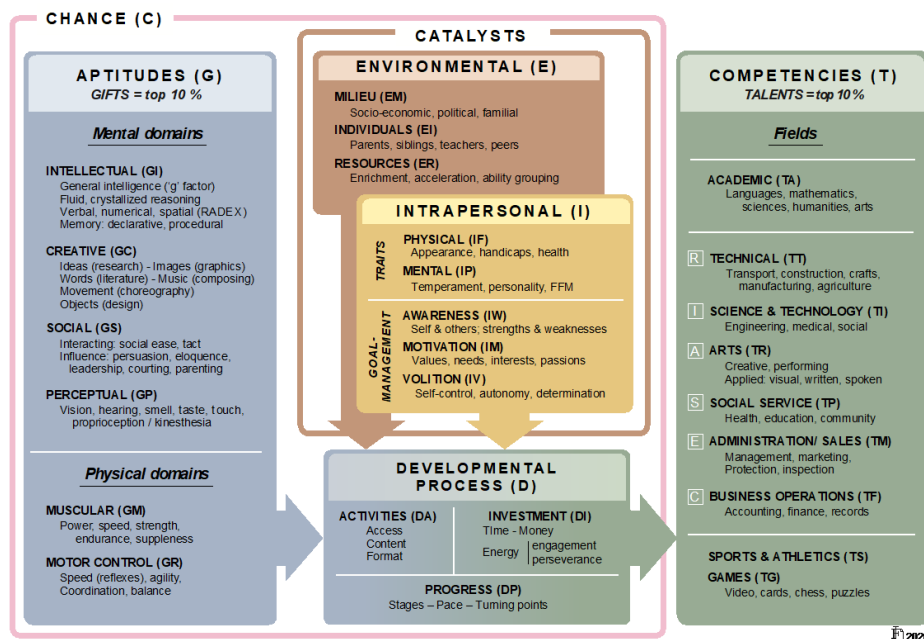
CHANCE (C)

APTITUDES (G)
GIFTS = top 10 %

Mental domains

INTELLECTUAL (GI)
General intelligence ('g' factor)
Fluid, crystallized reasoning
Verbal, numerical, spatial (RADEX)
Memory: declarative, procedural

CREATIVE (GC)
Ideas (research) - Images (graphics)
Words (literature) - Music (composing)
Movement (choreography)
Objects (design)

SOCIAL (GS)
Interacting: social ease, tact
Influence: persuasion, eloquence, leadership, courting, parenting

PERCEPTUAL (GP)
Vision, hearing, smell, taste, touch, proprioception / kinesthesia

Physical domains

MUSCULAR (GM)
Power, speed, strength, endurance, suppleness

MOTOR CONTROL (GR)
Speed (reflexes), agility, Coordination, balance

CATALYSTS

ENVIRONMENTAL (E)

MILIEU (EM)
Socio-economic, political, familial
INDIVIDUALS (EI)
Parents, siblings, teachers, peers
RESOURCES (ER)
Enrichment, acceleration, ability grouping

INTRAPERSONAL (I)

TRAITS
PHYSICAL (IF)
Appearance, handicaps, health
MENTAL (IP)
Temperament, personality, FFM

GOAL-MANAGEMENT
AWARENESS (IW)
Self & others; strengths & weaknesses
MOTIVATION (IM)
Values, needs, interests, passions
VOLITION (IV)
Self-control, autonomy, determination

DEVELOPMENTAL PROCESS (D)

ACTIVITIES (DA)
Access
Content
Format

INVESTMENT (DI)
Time - Money
Energy | engagement perseverance

PROGRESS (DP)
Stages – Pace – Turning points

COMPETENCIES (T)
TALENTS = top 10 %

Fields

ACADEMIC (TA)
Languages, mathematics, sciences, humanities, arts

R TECHNICAL (TT)
Transport, construction, crafts, manufacturing, agriculture

I SCIENCE & TECHNOLOGY (TI)
Engineering, medical, social

A ARTS (TR)
Creative, performing
Applied: visual, written, spoken

S SOCIAL SERVICE (TP)
Health, education, community

E ADMINISTRATION/ SALES (TM)
Management, marketing, Protection, inspection

C BUSINESS OPERATIONS (TF)
Accounting, finance, records

SPORTS & ATHLETICS (TS)
GAMES (TG)
Video, cards, chess, puzzles

FG 202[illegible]